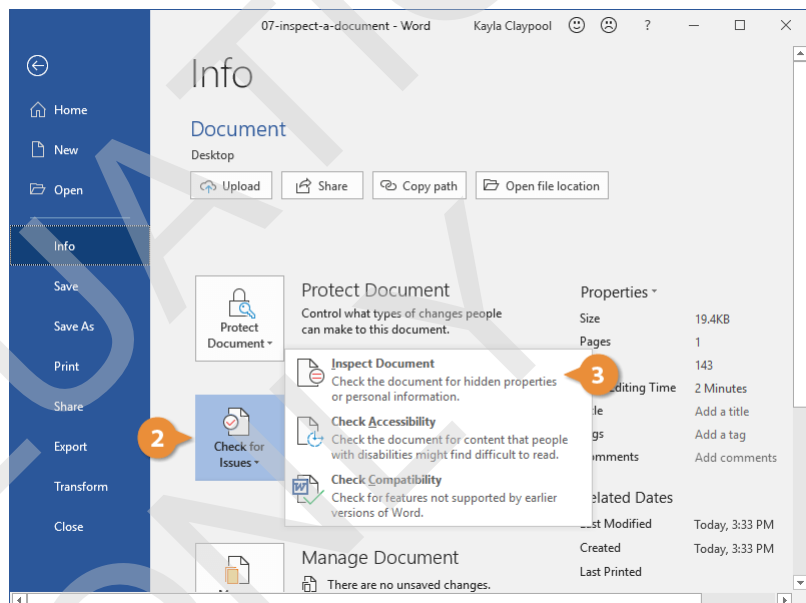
07-inspect-a-document - Word Kayla Claypool ☺ ☹ ?

Home
New
Open
Info
Save
Save As
Print
Share
Export
Transform
Close

Info

Document
Desktop

Upload Share Copy path Open file location

Protect Document

Protect Document
Control what types of changes people can make to this document.

Check for Issues

2

Inspect Document
Check the document for hidden properties or personal information.

3

Check Accessibility
Check the document for content that people with disabilities might find difficult to read.

Check Compatibility
Check for features not supported by earlier versions of Word.

Manage Document
There are no unsaved changes.

Properties

| Size | 19.4KB |
|---|---|
| Pages | 1 |
| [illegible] | 143 |
| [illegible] Editing Time | 2 Minutes |
| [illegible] | Add a title |
| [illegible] | Add a tag |
| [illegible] | Add comments |

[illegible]elated Dates

| Last Modified | Today, 3:33 PM |
|---|---|
| Created | Today, 3:33 PM |
| Last Printed | |